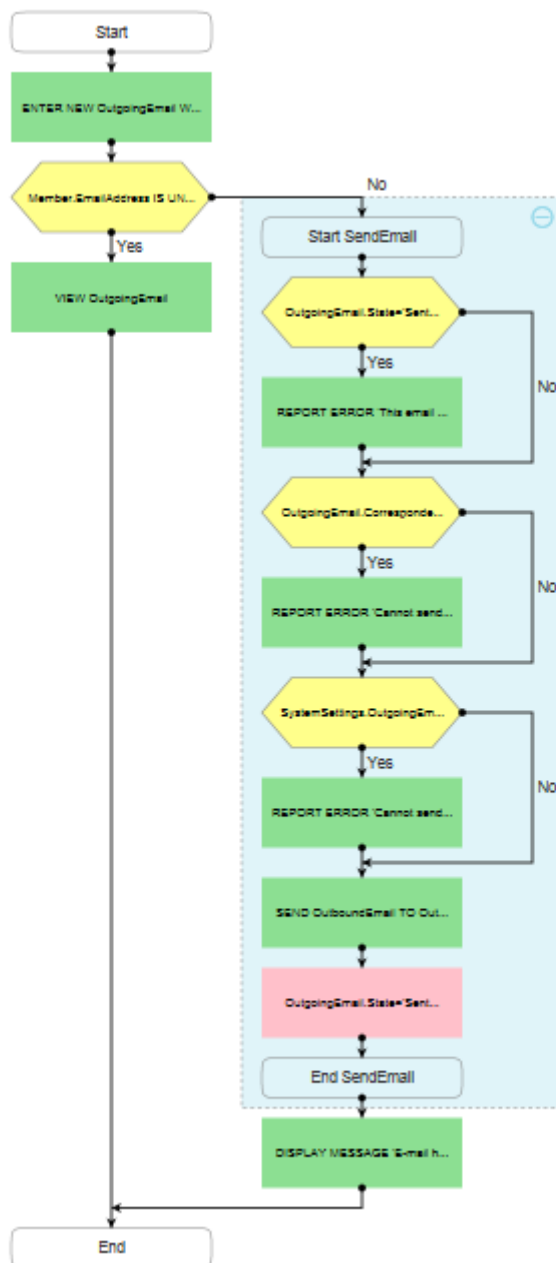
Start

ENTER NEW OutgoingEmail W...

Member.EmailAddress IS UN...

No

Yes

VIEW OutgoingEmail

Start SendEmail

OutgoingEmail.State='Sent...

Yes

No

REPORT ERROR 'This email ...

OutgoingEmail.Corresponde...

Yes

No

REPORT ERROR 'Cannot send...

SystemSettings.OutgoingEm...

Yes

No

REPORT ERROR 'Cannot send...

SEND OutboundEmail TO Out...

OutgoingEmail.State='Sent...

End SendEmail

DISPLAY MESSAGE 'E-mail h...

End